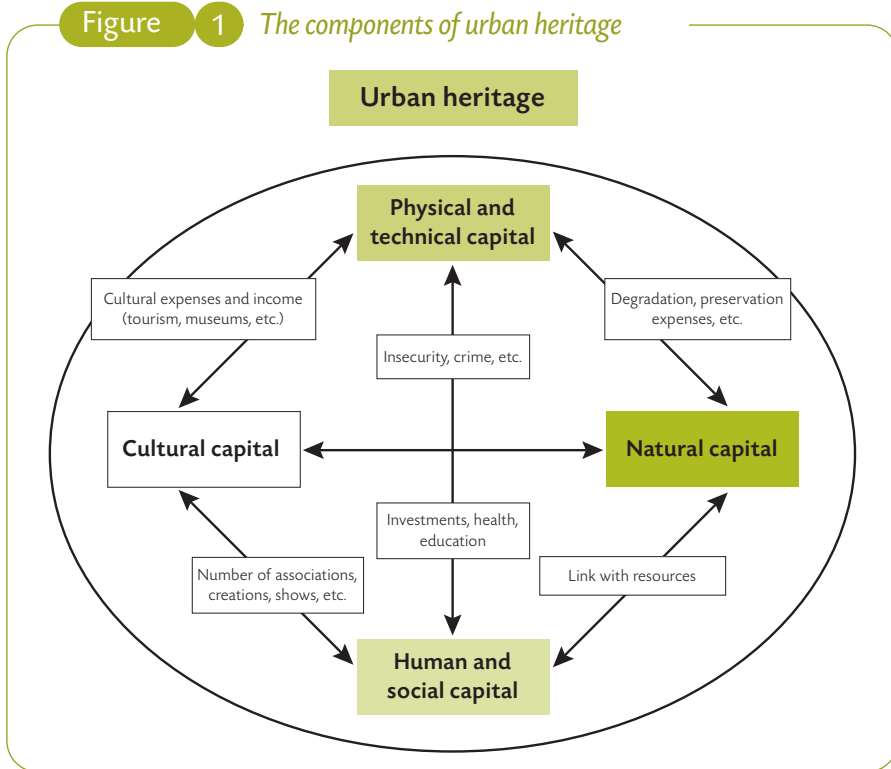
Figure 1 The components of urban heritage

Urban heritage

Physical and technical capital

Cultural expenses and income (tourism, museums, etc.)

Degradation, preservation expenses, etc.

Insecurity, crime, etc.

Cultural capital

Natural capital

Investments, health, education

Number of associations, creations, shows, etc.

Link with resources

Human and social capital